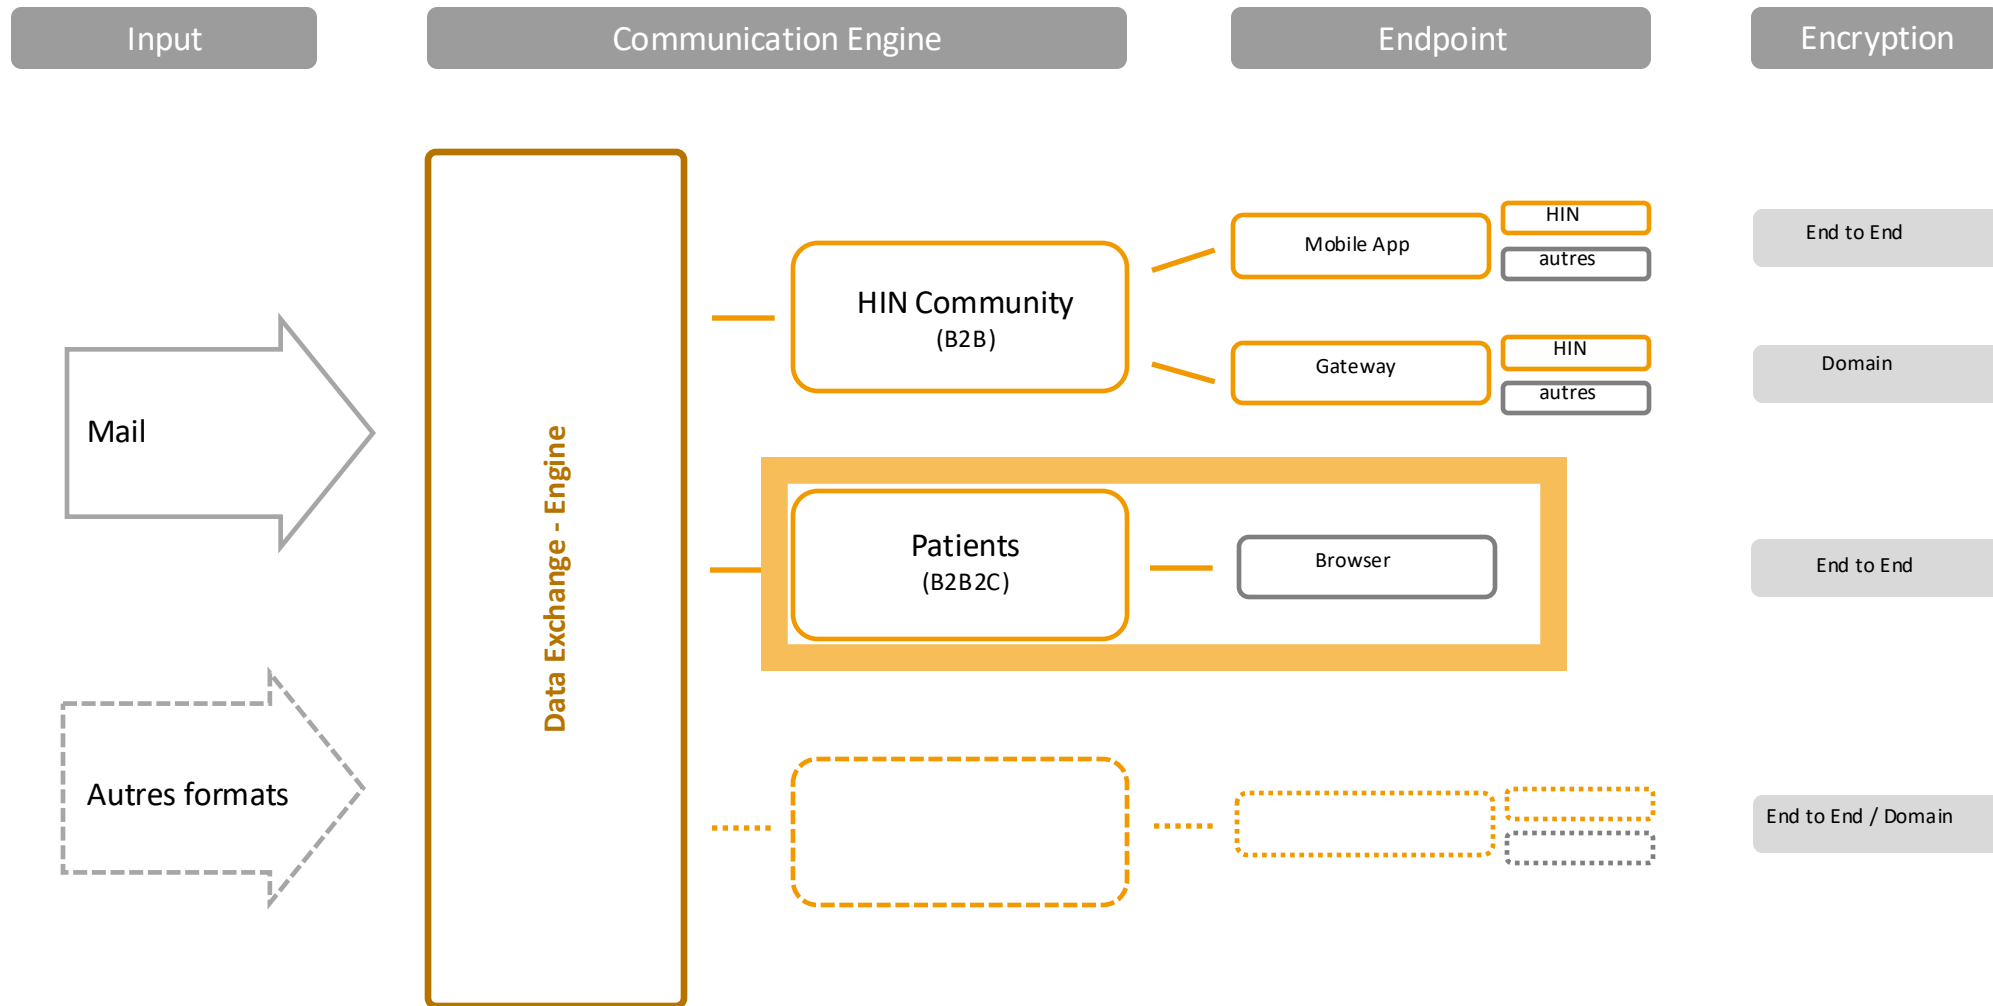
Input

Communication Engine

Endpoint

Encryption

Mail

Autres formats

Data Exchange - Engine

HIN Community
(B2B)

Mobile App

HIN

autres

Gateway

HIN

autres

End to End

Domain

Patients
(B2B2C)

Browser

End to End

End to End / Domain